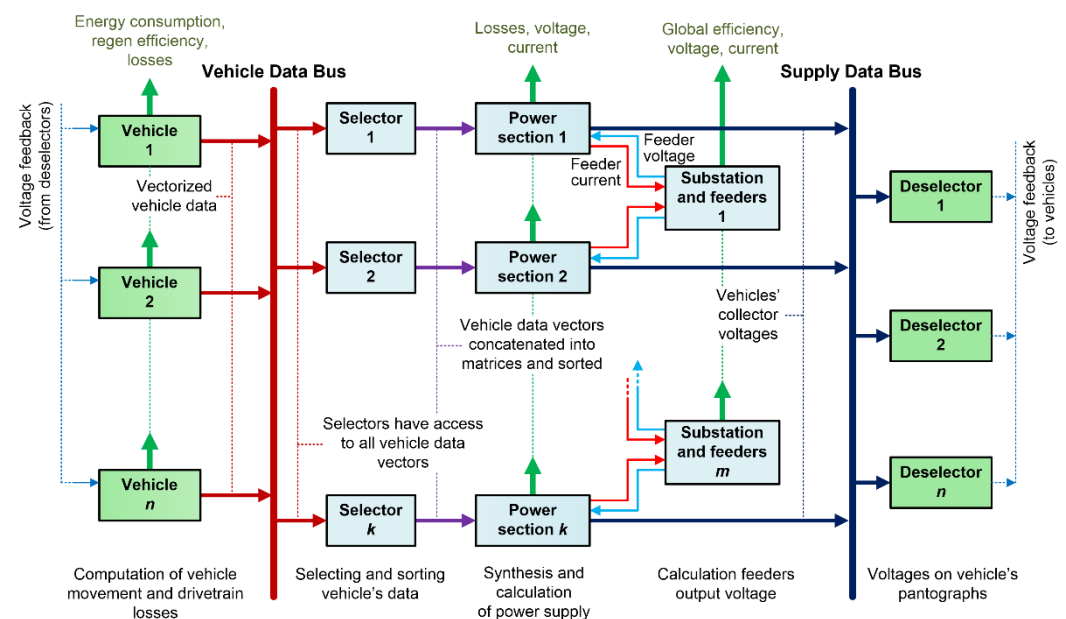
Energy consumption, regen efficiency, losses

Vehicle Data Bus

Losses, voltage, current

Global efficiency, voltage, current

Supply Data Bus

Voltage feedback (from deselectors)

Vehicle 1

Vectorized vehicle data

Vehicle 2

Vehicle $n$

Selector 1

Selector 2

Selector $k$

Power section 1

Power section 2

Power section $k$

Feeder voltage

Feeder current

Substation and feeders 1

Substation and feeders $m$

Vehicles' collector voltages

Vehicle data vectors concatenated into matrices and sorted

Selectors have access to all vehicle data vectors

Deselector 1

Deselector 2

Deselector $n$

Voltage feedback (to vehicles)

Computation of vehicle movement and drivetrain losses

Selecting and sorting vehicle's data

Synthesis and calculation of power supply

Calculation feeders output voltage

Voltages on vehicle's pantographs